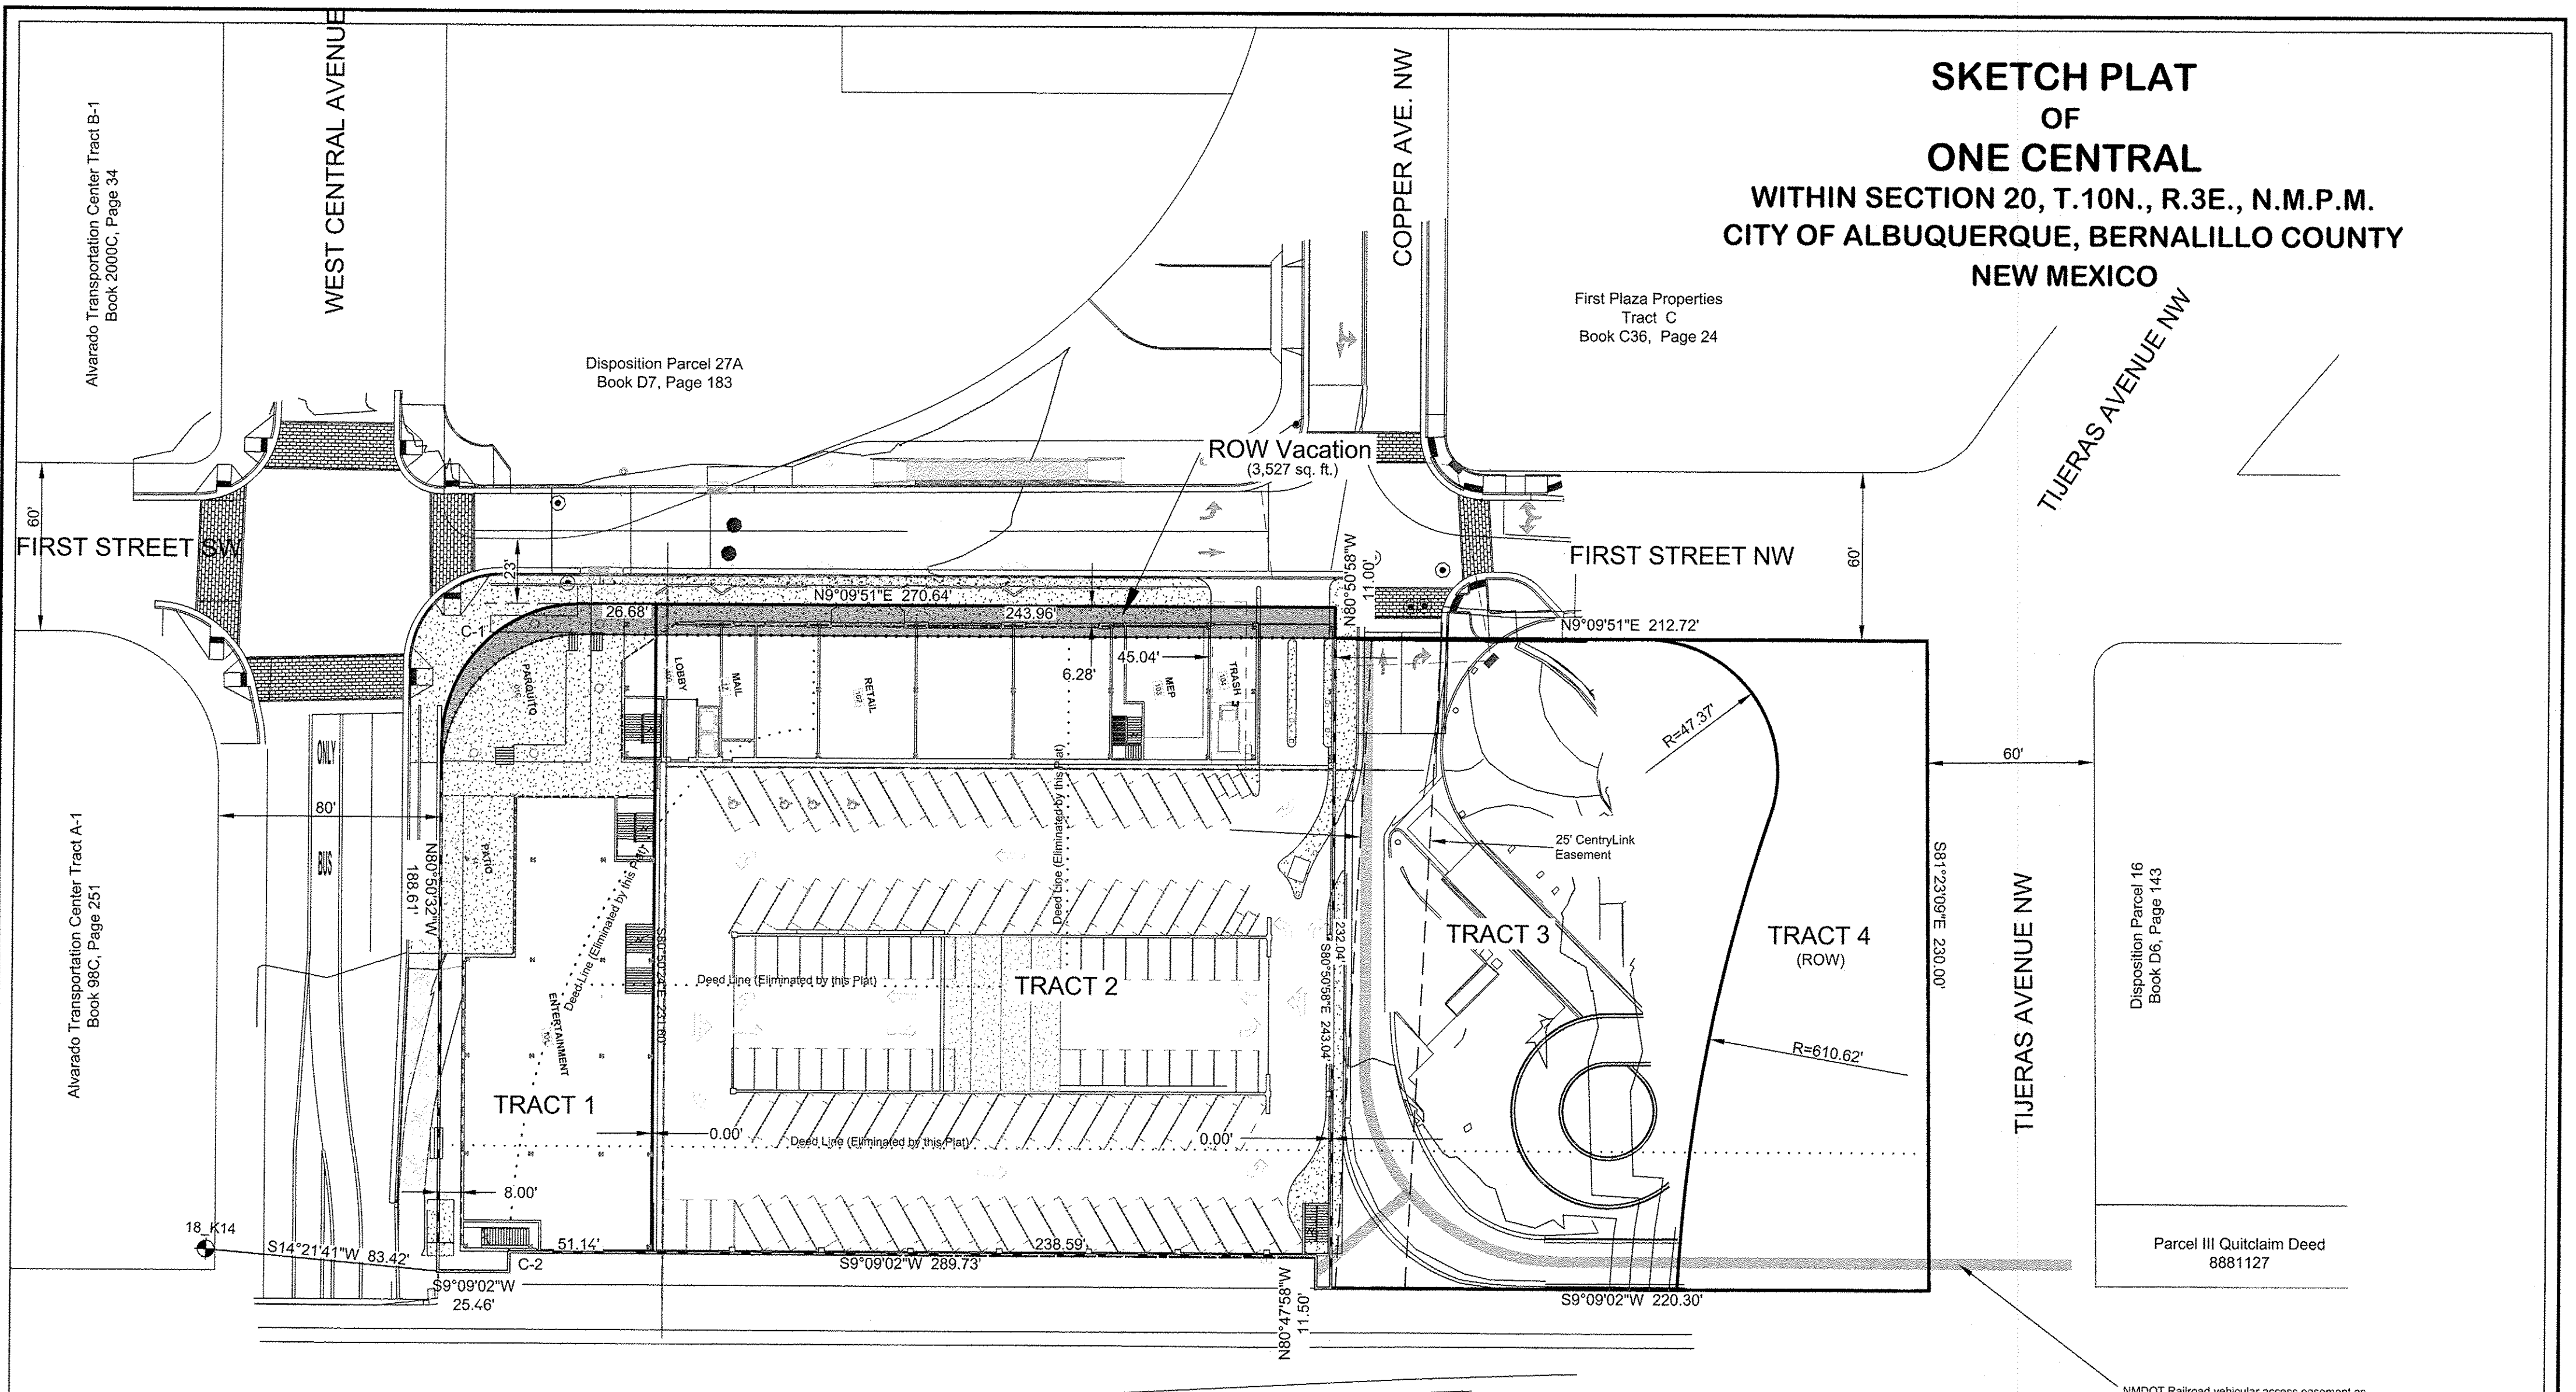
SKETCH PLAT
OF
ONE CENTRAL
WITHIN SECTION 20, T.10N., R.3E., N.M.P.M.
CITY OF ALBUQUERQUE, BERNALILLO COUNTY
NEW MEXICO

Alvarado Transportation Center Tract B-1
Book 2000C, Page 34

WEST CENTRAL AVENUE

Disposition Parcel 27A
Book D7, Page 183

COPPER AVE. NW

First Plaza Properties
Tract C
Book C36, Page 24

TIJERAS AVENUE NW

ROW Vacation
(3,527 sq. ft.)

60'
FIRST STREET SW

FIRST STREET NW
60'

23'
N9°09'51"E 270.64'
26.68'
243.96'
C-1
N80°50'58"W 11.00'
N9°09'51"E 212.72'

PARQUITO
LOBBY
MAIL
RETAIL
MEP
TRASH
45.04'
6.28'

R=47.37'
60'

ONLY
BUS
80'
PATIO
N80°50'32"W 188.61'

Deed Line (Eliminated by this Plat)
Deed Line (Eliminated by this Plat)
Deed Line (Eliminated by this Plat)
Deed Line (Eliminated by this Plat)

25' CentryLink Easement

S81°23'09"E 230.00'

Alvarado Transportation Center Tract A-1
Book 98C, Page 251

ENTERTAINMENT
S80°50'24"E 231.60'
232.04'
S80°50'58"E 243.04'

TRACT 3
TRACT 4
(ROW)
TRACT 2
TIJERAS AVENUE NW

Disposition Parcel 16
Book D6, Page 143

R=610.62'

TRACT 1
0.00'
0.00'
8.00'

18_K14
S14°21'41"W 83.42'
51.14'
238.59'
C-2
S9°09'02"W 289.73'
S9°09'02"W
25.46'
N80°47'58"W
11.50'
S9°09'02"W 220.30'

Parcel III Quitclaim Deed
8881127

NMDOT Railroad vehicular access easement as